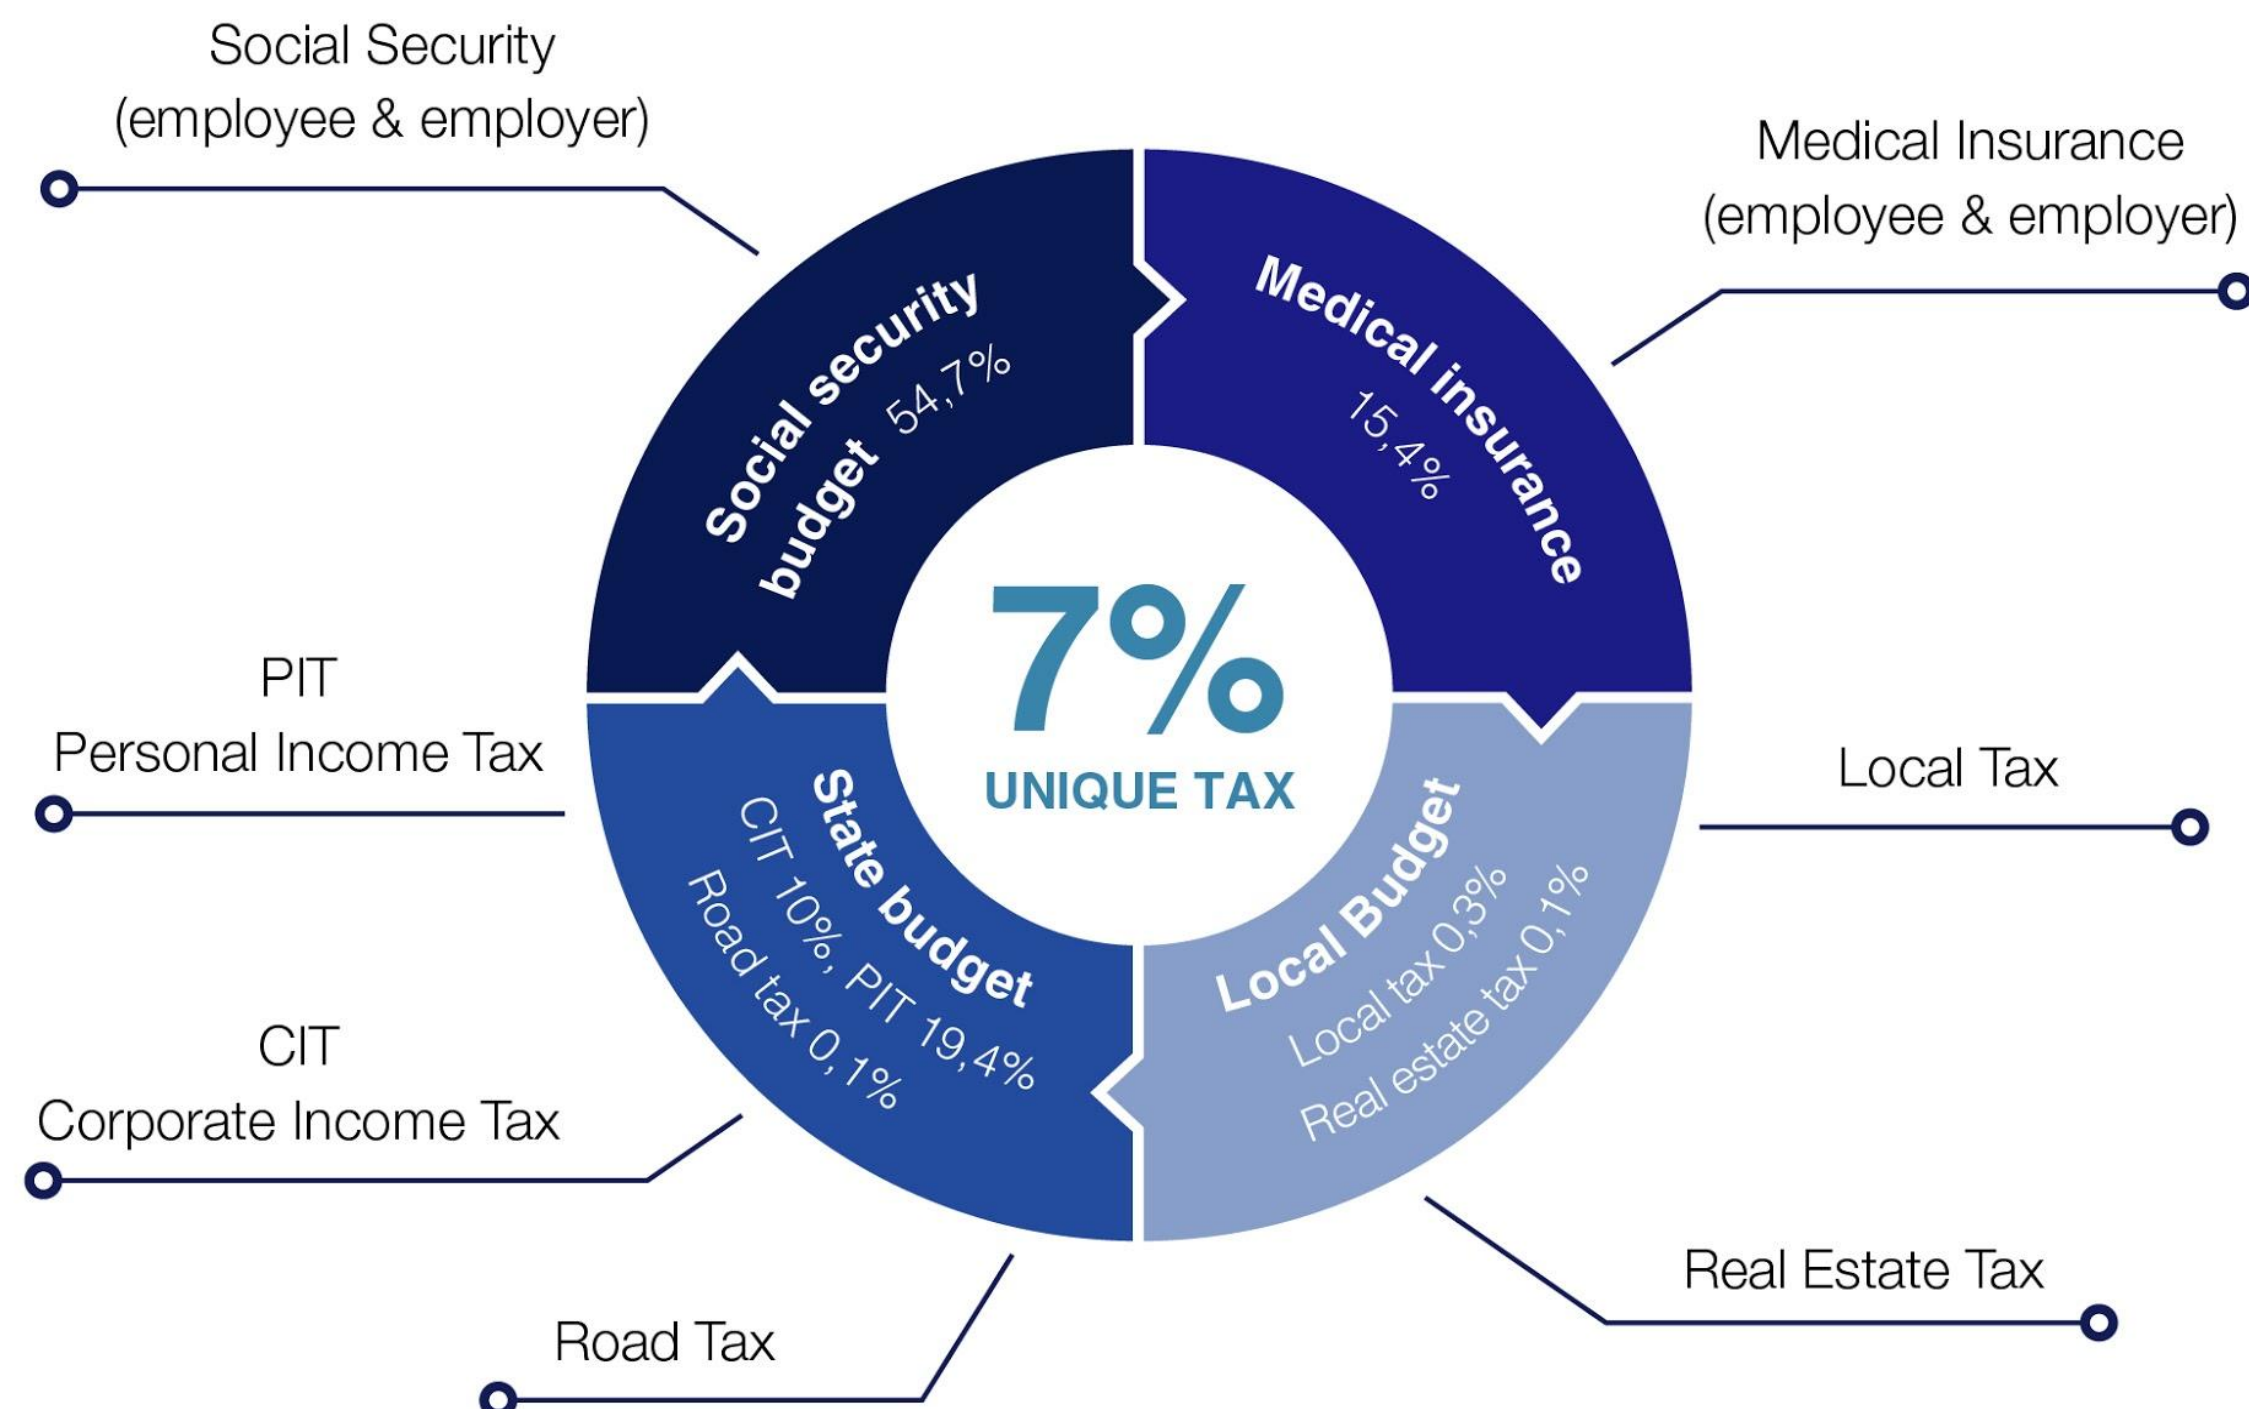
Social Security (employee & employer)

Medical Insurance (employee & employer)

Social security budget 54,7%

Medical insurance 15,4%

7%
UNIQUE TAX

PIT
Personal Income Tax

Local Tax

State budget
CIT 10%, PIT 19,4%
Road tax 0,1%

Local Budget
Local tax 0,3%
Real estate tax 0,1%

CIT
Corporate Income Tax

Real Estate Tax

Road Tax